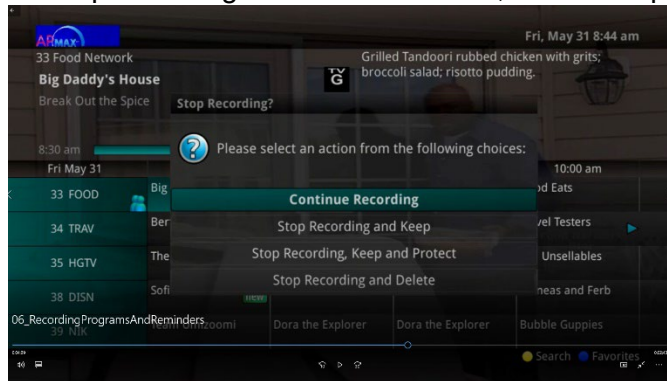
APMAX
Fri, May 31 8:44 am
33 Food Network
Big Daddy's House
Break Out the Spice
TV G
Grilled Tandoori rubbed chicken with grits; broccoli salad; risotto pudding.

Stop Recording?
Please select an action from the following choices:
Continue Recording
Stop Recording and Keep
Stop Recording, Keep and Protect
Stop Recording and Delete

8:30 am
Fri May 31
10:00 am
33 FOOD
Big
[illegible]d Eats
34 TRAV
Ber
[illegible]vel Testers
35 HGTV
The
Unsellables
38 DISN
Sofi
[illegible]neas and Ferb
39 NIK
Team Umizoomi
Dora the Explorer
Dora the Explorer
Bubble Guppies
06_RecordingProgramsAndReminders
Search
Favorites